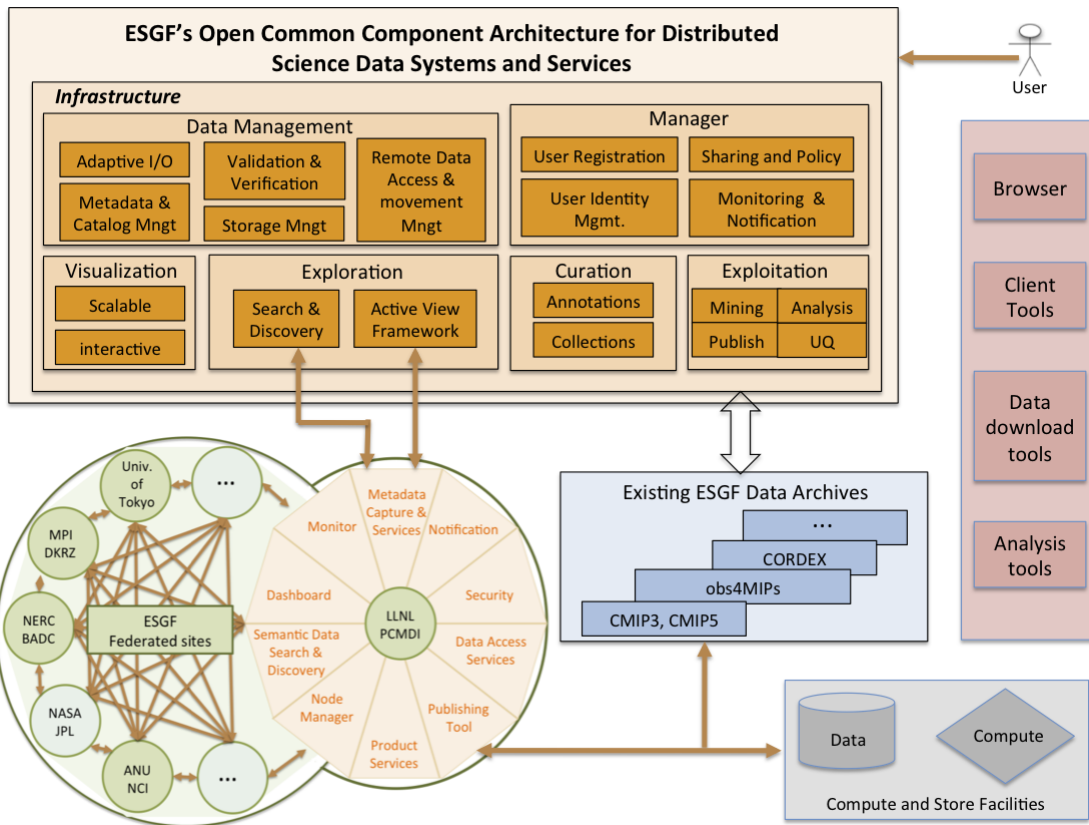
ESGF's Open Common Component Architecture for Distributed Science Data Systems and Services

User

Infrastructure

Data Management

Adaptive I/O

Metadata & Catalog Mngt

Validation & Verification

Storage Mngt

Remote Data Access & movement Mngt

Manager

User Registration

Sharing and Policy

User Identity Mgmt.

Monitoring & Notification

Visualization

Scalable

interactive

Exploration

Search & Discovery

Active View Framework

Curation

Annotations

Collections

Exploitation

Mining

Analysis

Publish

UQ

Browser

Client Tools

Data download tools

Analysis tools

Univ. of Tokyo

...

MPI DKRZ

NERC BADC

ESGF Federated sites

NASA JPL

ANU NCI

...

Monitor

Metadata Capture & Services

Notification

Dashboard

LLNL PCMDI

Security

Semantic Data Search & Discovery

Data Access Services

Node Manager

Publishing Tool

Product Services

Existing ESGF Data Archives

...

CORDEX

obs4MIPs

CMIP3, CMIP5

Data

Compute

Compute and Store Facilities